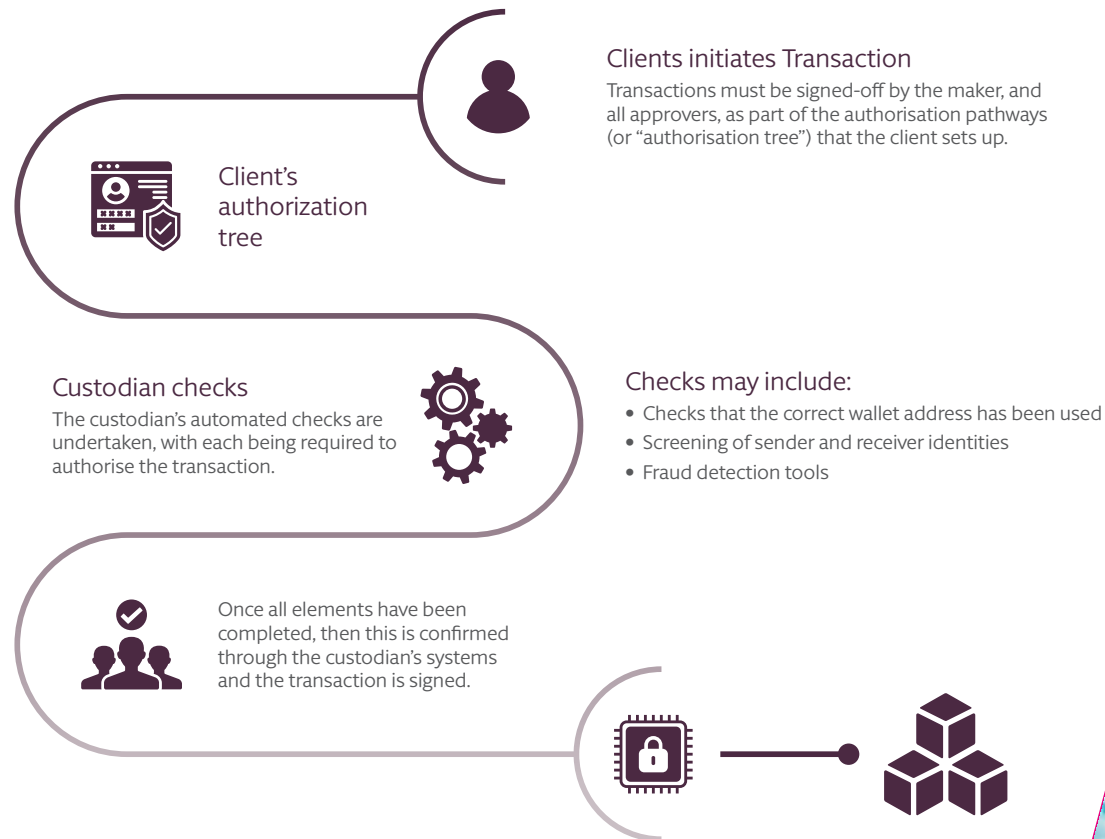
Clients initiates Transaction

Transactions must be signed-off by the maker, and all approvers, as part of the authorisation pathways (or “authorisation tree”) that the client sets up.

****
**

Client’s authorization tree

Custodian checks

The custodian’s automated checks are undertaken, with each being required to authorise the transaction.

Checks may include:

• Checks that the correct wallet address has been used
• Screening of sender and receiver identities
• Fraud detection tools

Once all elements have been completed, then this is confirmed through the custodian’s systems and the transaction is signed.